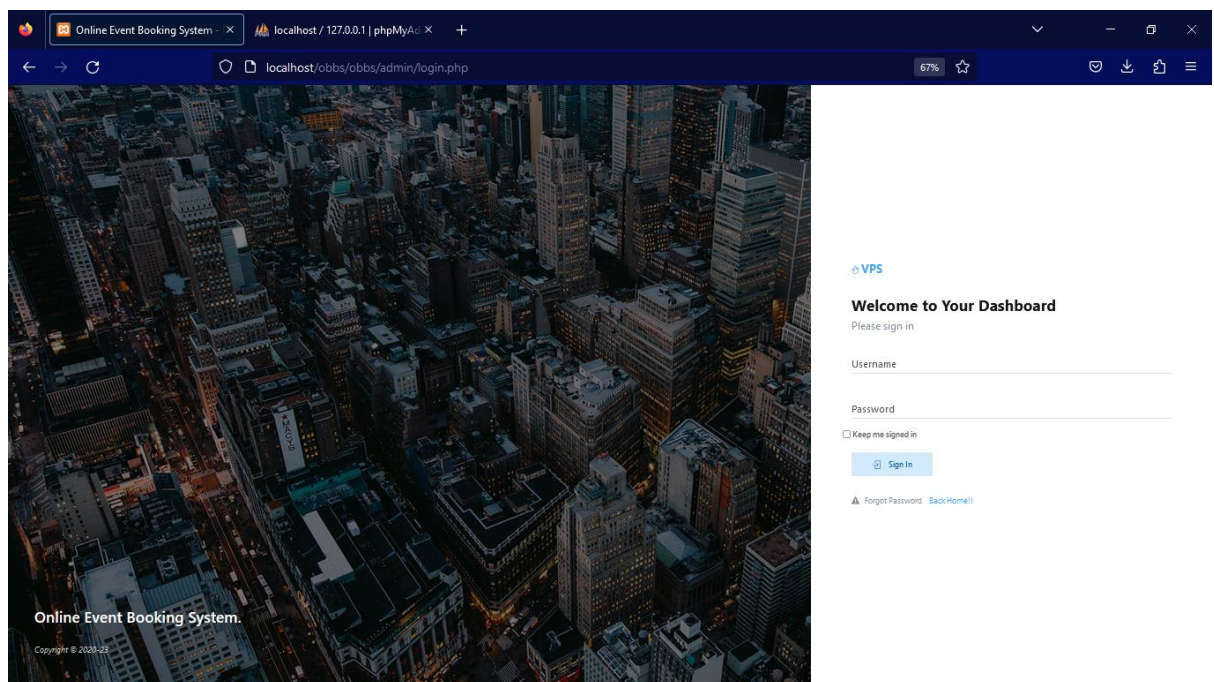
Online Event Booking System - ×
localhost / 127.0.0.1 | phpMyAd ×
+

localhost/obbs/obbs/admin/login.php
67%

MACY'S

Online Event Booking System.

Copyright © 2020-23

VPS

Welcome to Your Dashboard

Please sign in

Username

Password

Keep me signed in

Sign In

Forgot Password Back Home!!